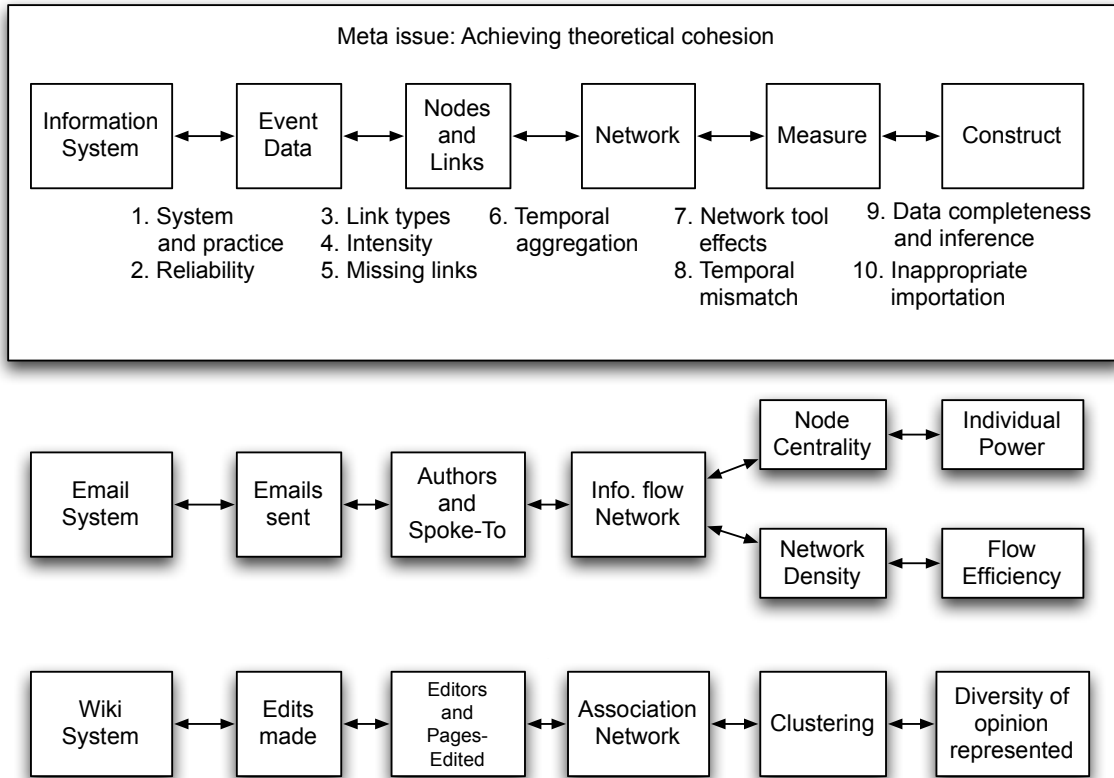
Meta issue: Achieving theoretical cohesion

Information System

Event Data

Nodes and Links

Network

Measure

Construct

1. System and practice
2. Reliability

3. Link types
4. Intensity
5. Missing links

6. Temporal aggregation

7. Network tool effects
8. Temporal mismatch

9. Data completeness and inference
10. Inappropriate importation

Email System

Emails sent

Authors and Spoke-To

Info. flow Network

Node Centrality

Individual Power

Network Density

Flow Efficiency

Wiki System

Edits made

Editors and Pages-Edited

Association Network

Clustering

Diversity of opinion represented